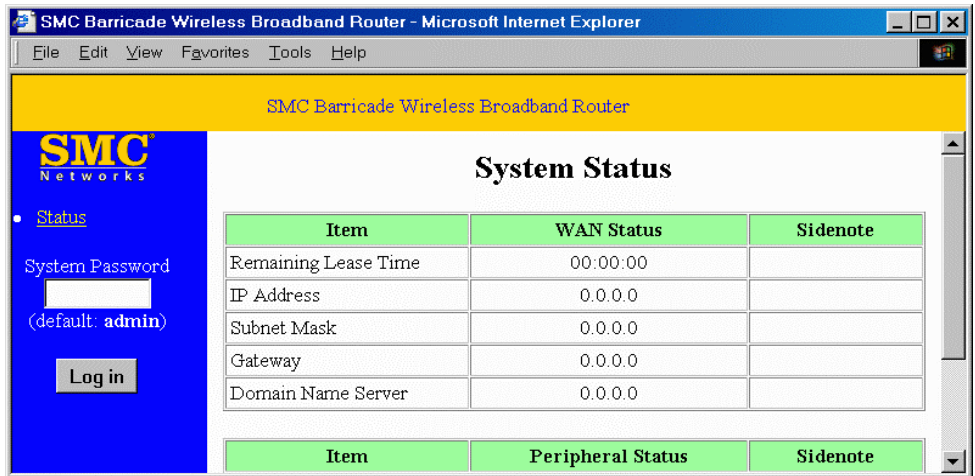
SMC Barricade Wireless Broadband Router - Microsoft Internet Explorer

File Edit View Favorites Tools Help

SMC Barricade Wireless Broadband Router

SMC® Networks

Status

System Password

(default: **admin**)

Log in

System Status

| Item | WAN Status | Sidenote |
|---|---|---|
| Remaining Lease Time | 00:00:00 | |
| IP Address | 0.0.0.0 | |
| Subnet Mask | 0.0.0.0 | |
| Gateway | 0.0.0.0 | |
| Domain Name Server | 0.0.0.0 | |

| Item | Peripheral Status | Sidenote |
|---|---|---|